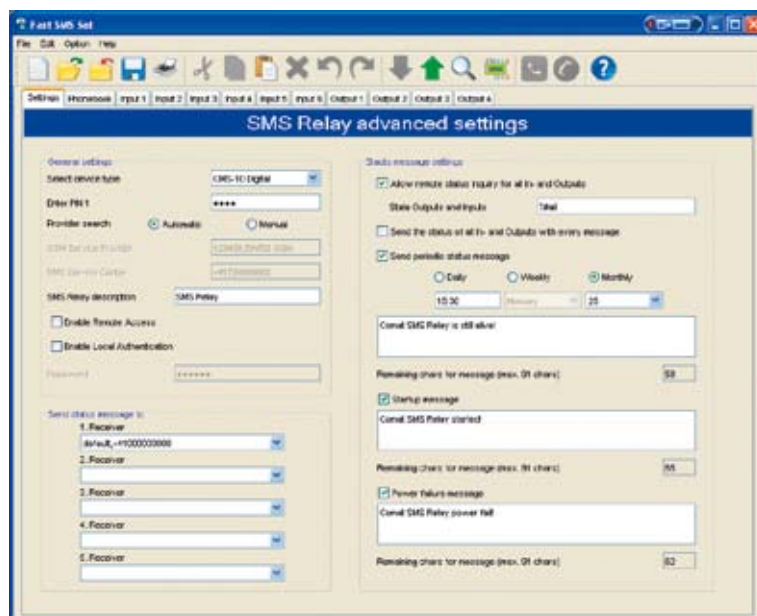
Fast SMS Set

File Edit Option Help

Settings Phonebook Input 1 Input 2 Input 3 Input 4 Input 5 Input 6 Output 1 Output 2 Output 3 Output 4

SMS Relay advanced settings

General settings

Select device type CMS-10 Digital

Enter PIN 1 ****

Provider search Automatic Manual

GSM Service Provider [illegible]

SMS Service Center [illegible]

SMS Relay description SMS Relay

Enable Remote Access

Enable Local Authentication

Password ******

Send status message to:

1. Receiver

default,+41000000000

2. Receiver

3. Receiver

4. Receiver

5. Receiver

Status message settings

Allow remote status inquiry for all In- and Outputs

State Outputs and Inputs Total

Send the status of all In- and Outputs with every message

Send periodic status message

Daily Weekly Monthly

10:30 Monday 25

Comat SMS Relay is still alive!

Remaining chars for message (max. 91 chars) 58

Startup message

Comat SMS Relay started

Remaining chars for message (max. 91 chars) 66

Power failure message

Comat SMS Relay power fail

Remaining chars for message (max. 91 chars) 62